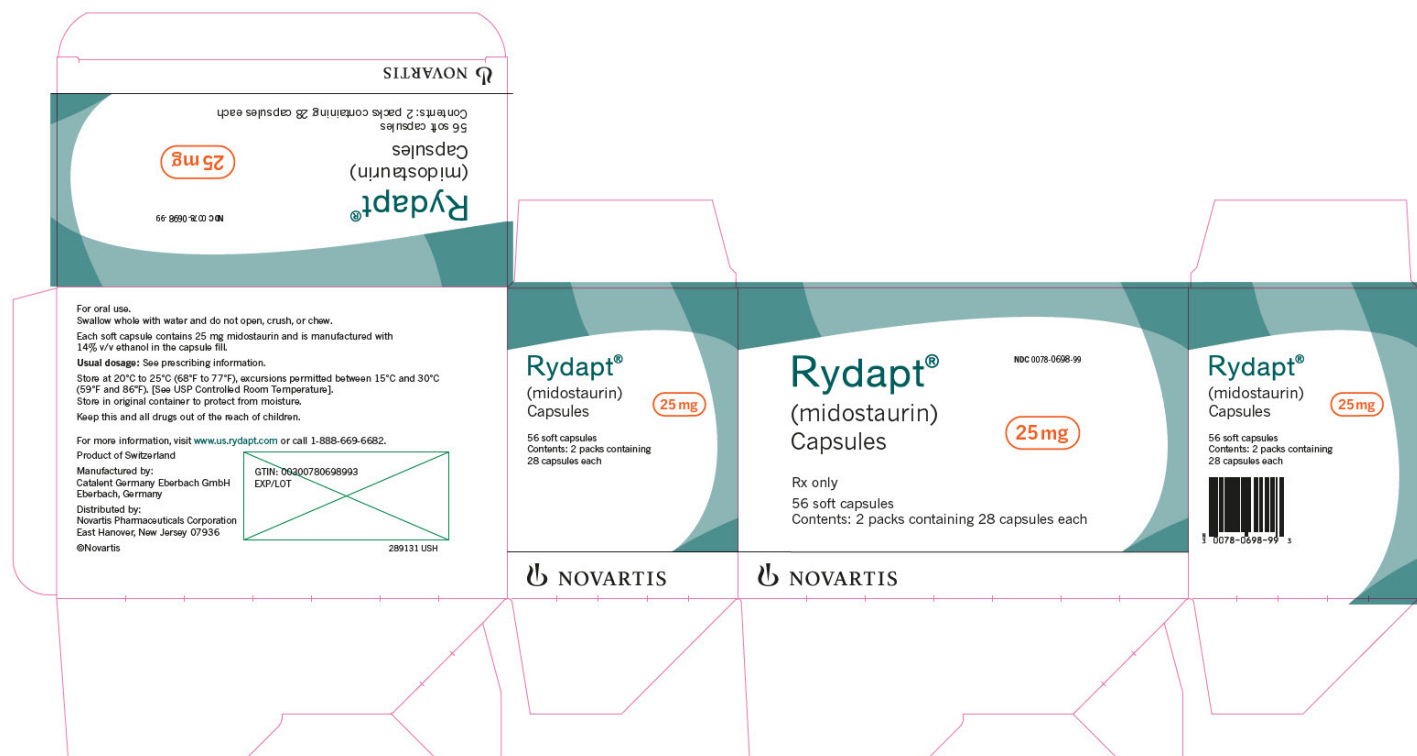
NOVARTIS

Contents: 2 packs containing 28 capsules each
56 soft capsules

Rydapt®
(midostaurin)
Capsules

25 mg

NDC 0078-0698-99

For oral use.
Swallow whole with water and do not open, crush, or chew.

Each soft capsule contains 25 mg midostaurin and is manufactured with 14% v/v ethanol in the capsule fill.

Usual dosage: See prescribing information.

Store at 20°C to 25°C (68°F to 77°F), excursions permitted between 15°C and 30°C (59°F and 86°F). [See USP Controlled Room Temperature]. Store in original container to protect from moisture.

Keep this and all drugs out of the reach of children.

For more information, visit www.us.rydapt.com or call 1-888-669-6682.

Product of Switzerland

Manufactured by:
Catalent Germany Eberbach GmbH
Eberbach, Germany

Distributed by:
Novartis Pharmaceuticals Corporation
East Hanover, New Jersey 07936

©Novartis

GTIN: 00300780698993
EXP/LOT

289131 USH

Rydapt®
(midostaurin)
Capsules

25 mg

56 soft capsules
Contents: 2 packs containing 28 capsules each

NOVARTIS

Rydapt®
(midostaurin)
Capsules

NDC 0078-0698-99

25 mg

Rx only

56 soft capsules
Contents: 2 packs containing 28 capsules each

NOVARTIS

Rydapt®
(midostaurin)
Capsules

25 mg

56 soft capsules
Contents: 2 packs containing 28 capsules each

3 0078-0698-99 3